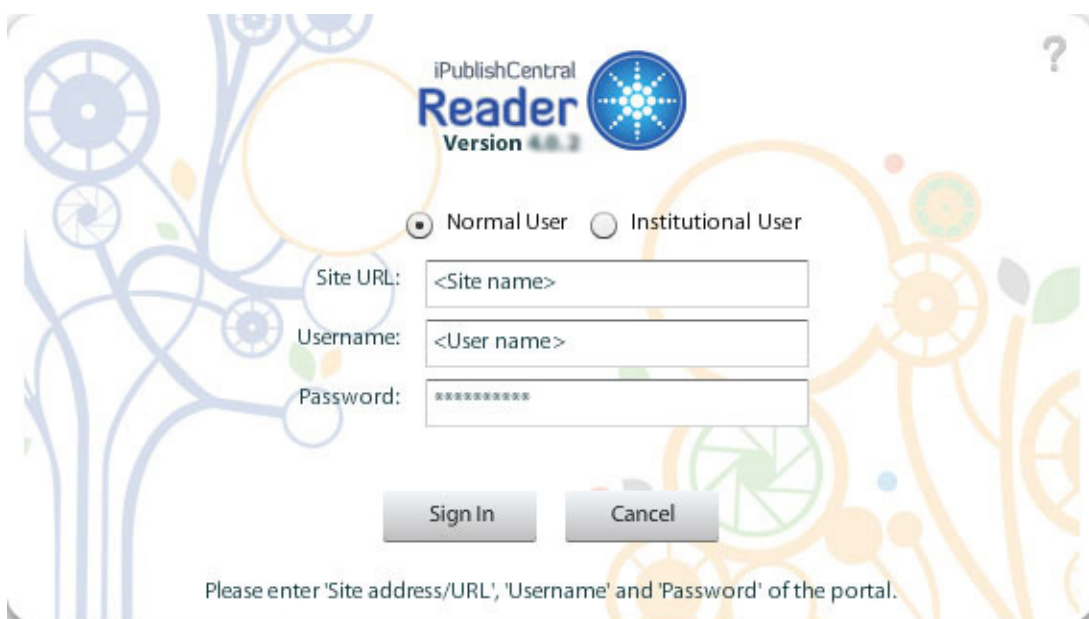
?

iPublishCentral
Reader
Version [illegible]

Normal User Institutional User

Site URL: <Site name>

Username: <User name>

Password: **********

Sign In Cancel

Please enter 'Site address/URL', 'Username' and 'Password' of the portal.